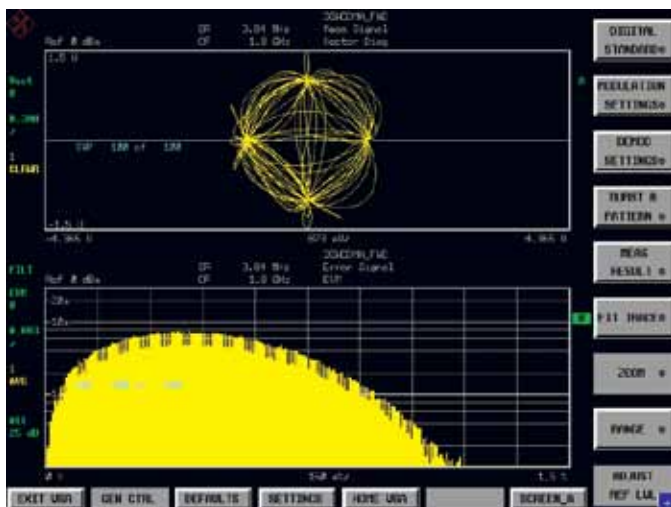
Ref 0 dBm

SR 3.84 MHz
CF 1.0 GHz

3GWCDMA_FWD
Meas Signal
Vector Diag

1.5 U

Vect
A

0.300
/

1
CLRWR

SWP 100 of 100

-1.5 U

-4.365 U

873 mU/

4.365 U

A

3GWCDMA_FWD
Error Signal
EVM

FILT
Ref 0 dBm

SR 3.84 MHz
CF 1.0 GHz

EVM
B

0.003
/

1
AVG

RES
25 dB

0 s

150 s/

1.5 s

DIGITAL STANDARD

MODULATION SETTINGS

DEMOD SETTINGS

BURST & PATTERN

MEAS RESULT

FIT TRACE

ZOOM

RANGE

ADJUST REF LVL

EXIT VSA

GEN CTRL

DEFAULTS

SETTINGS

HOME VSA

SCREEN_A